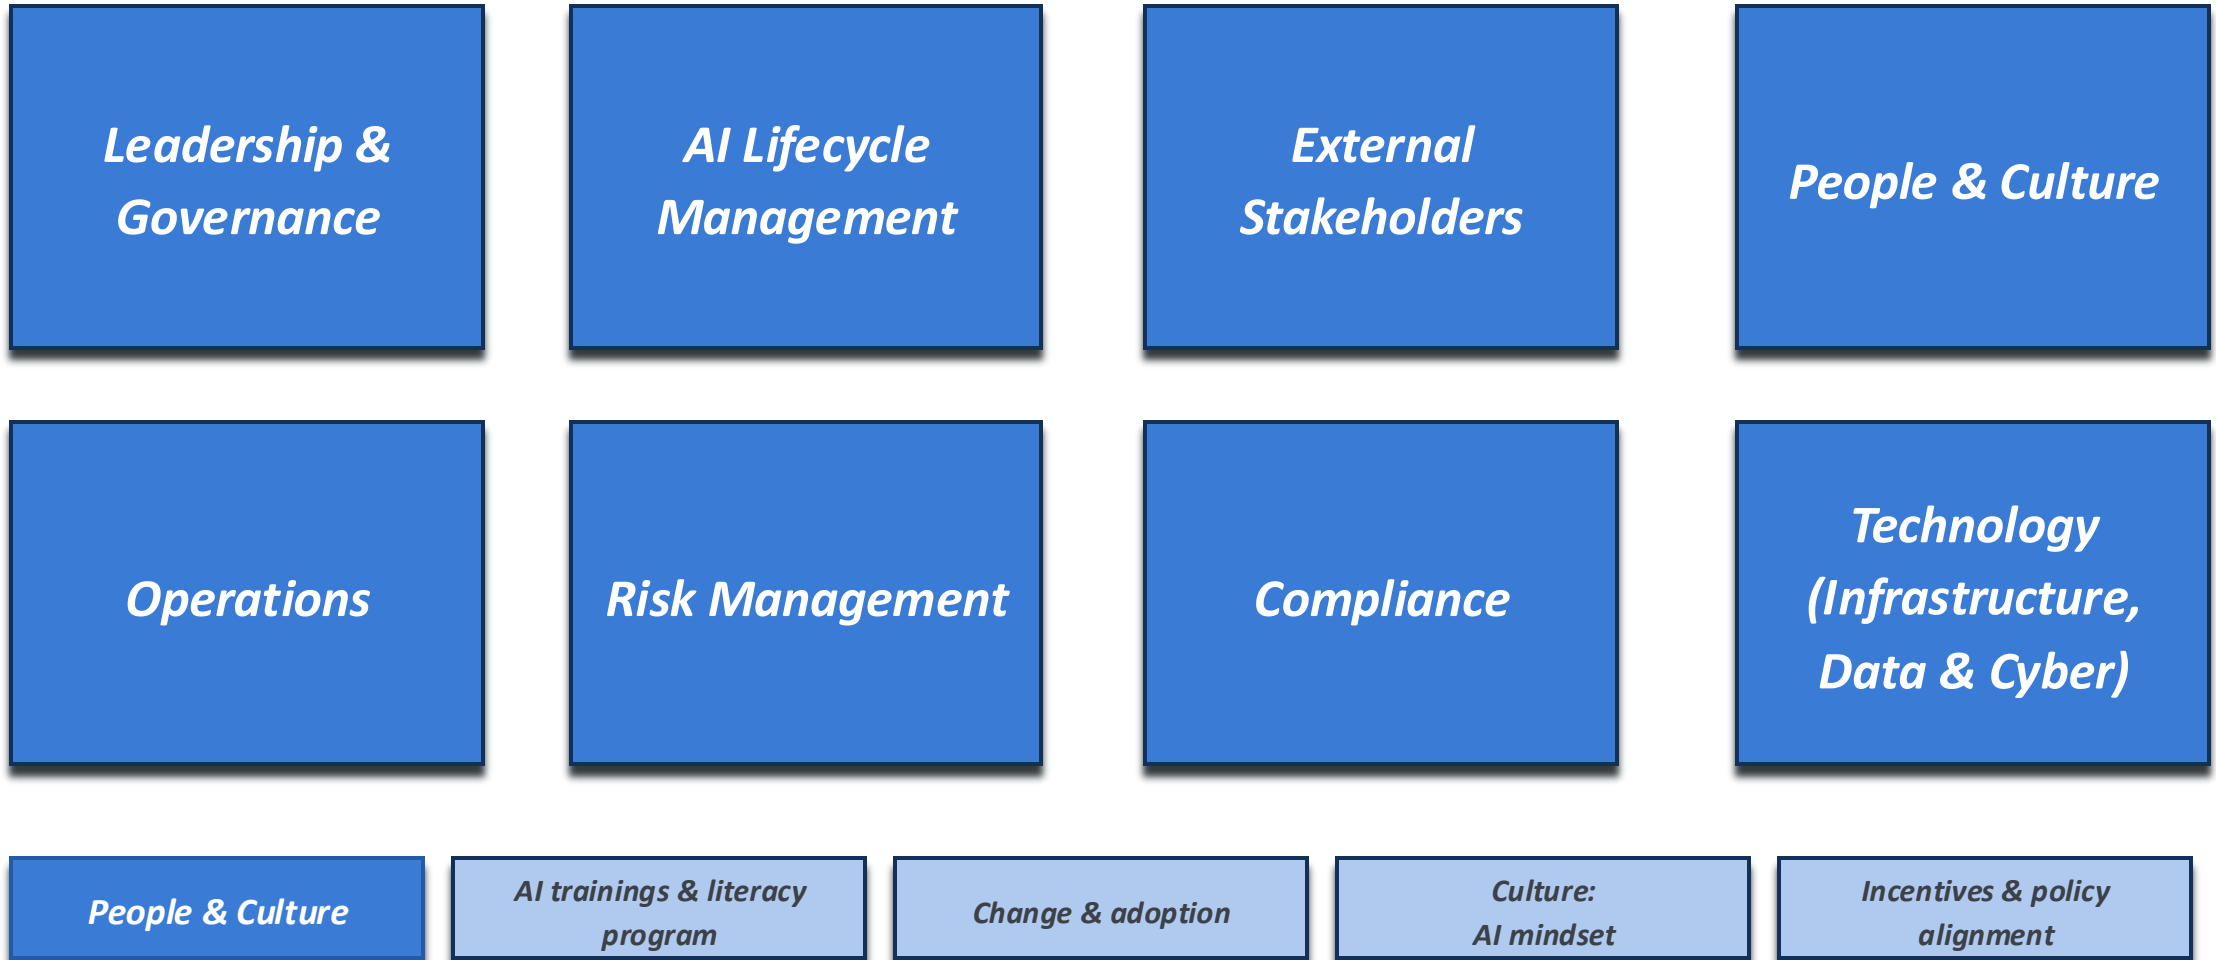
Leadership & Governance

AI Lifecycle Management

External Stakeholders

People & Culture

Operations

Risk Management

Compliance

Technology (Infrastructure, Data & Cyber)

People & Culture

AI trainings & literacy program

Change & adoption

Culture: AI mindset

Incentives & policy alignment